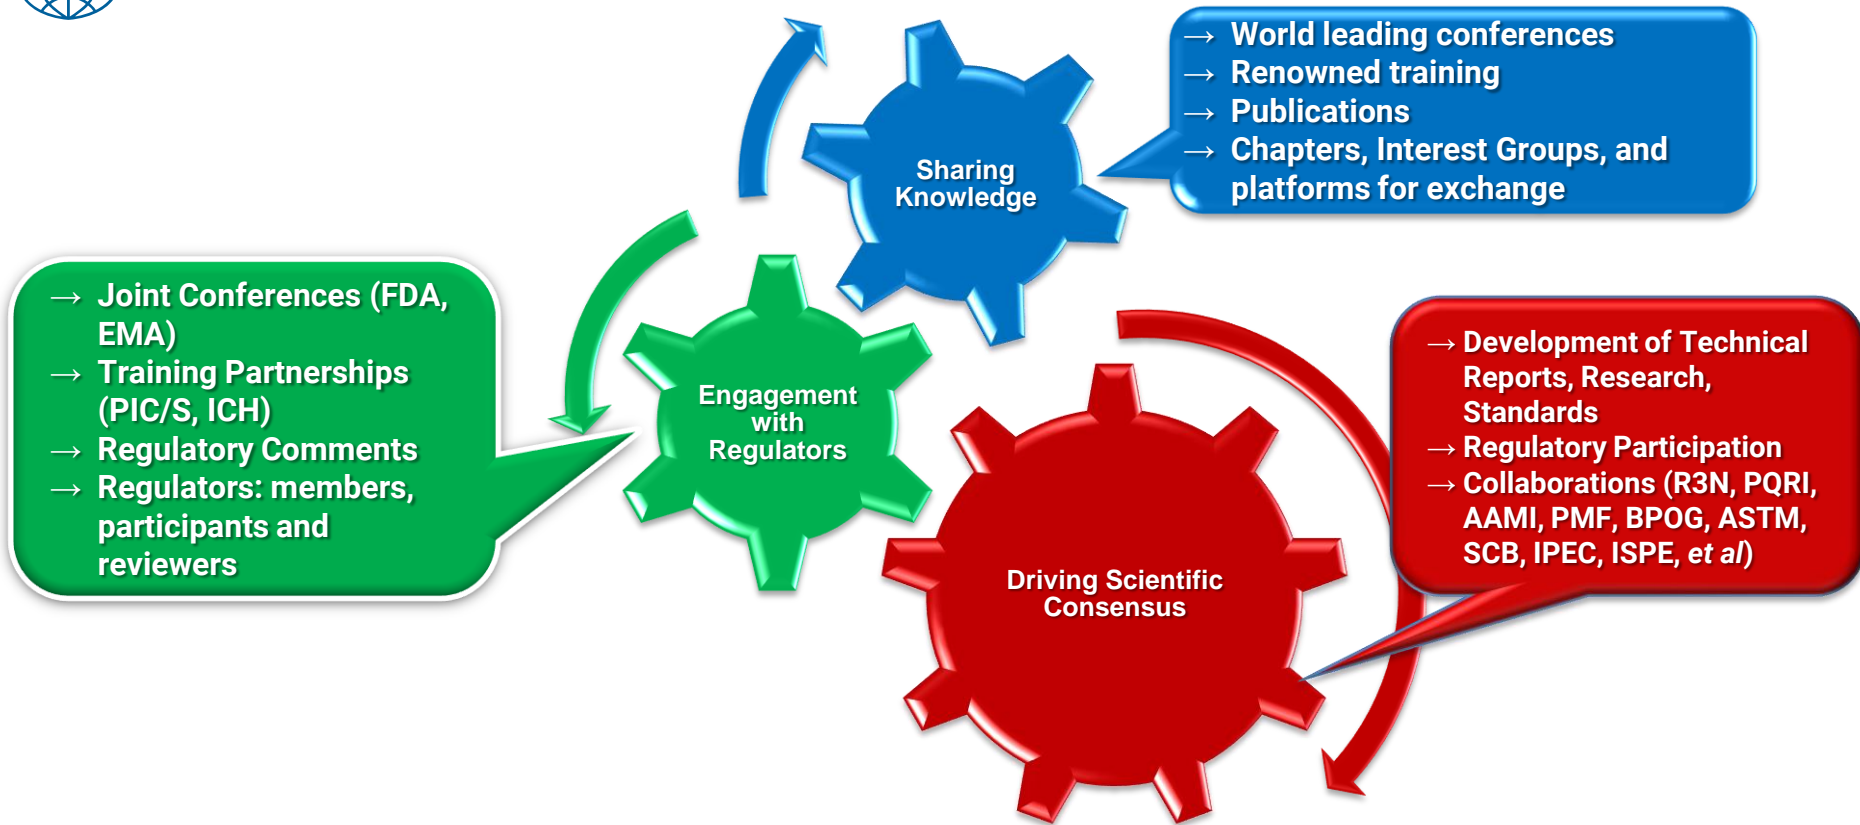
→ World leading conferences
→ Renowned training
→ Publications
→ Chapters, Interest Groups, and platforms for exchange

Sharing Knowledge

→ Joint Conferences (FDA, EMA)
→ Training Partnerships (PIC/S, ICH)
→ Regulatory Comments
→ Regulators: members, participants and reviewers

Engagement with Regulators

→ Development of Technical Reports, Research, Standards
→ Regulatory Participation
→ Collaborations (R3N, PQRI, AAMI, PMF, BPOG, ASTM, SCB, IPEC, ISPE, *et al*)

Driving Scientific Consensus